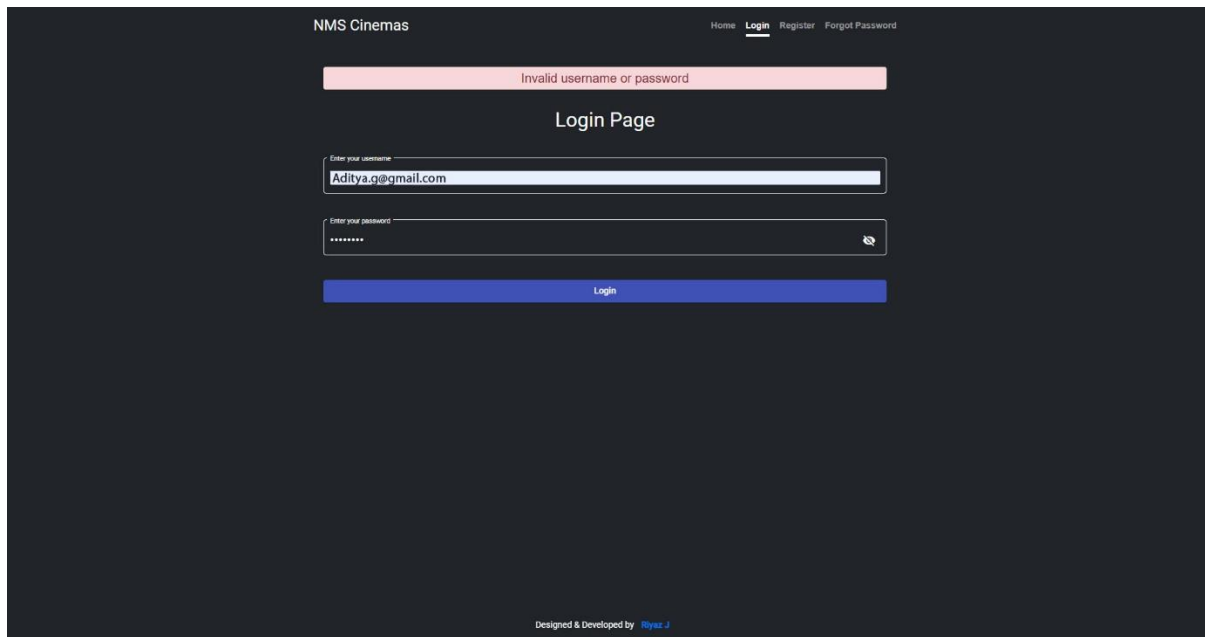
NMS Cinemas

Home Login Register Forgot Password

Invalid username or password

Login Page

Enter your username
Aditya.g@gmail.com

Enter your password
•••••••••

Login

Designed & Developed by Riyaz J